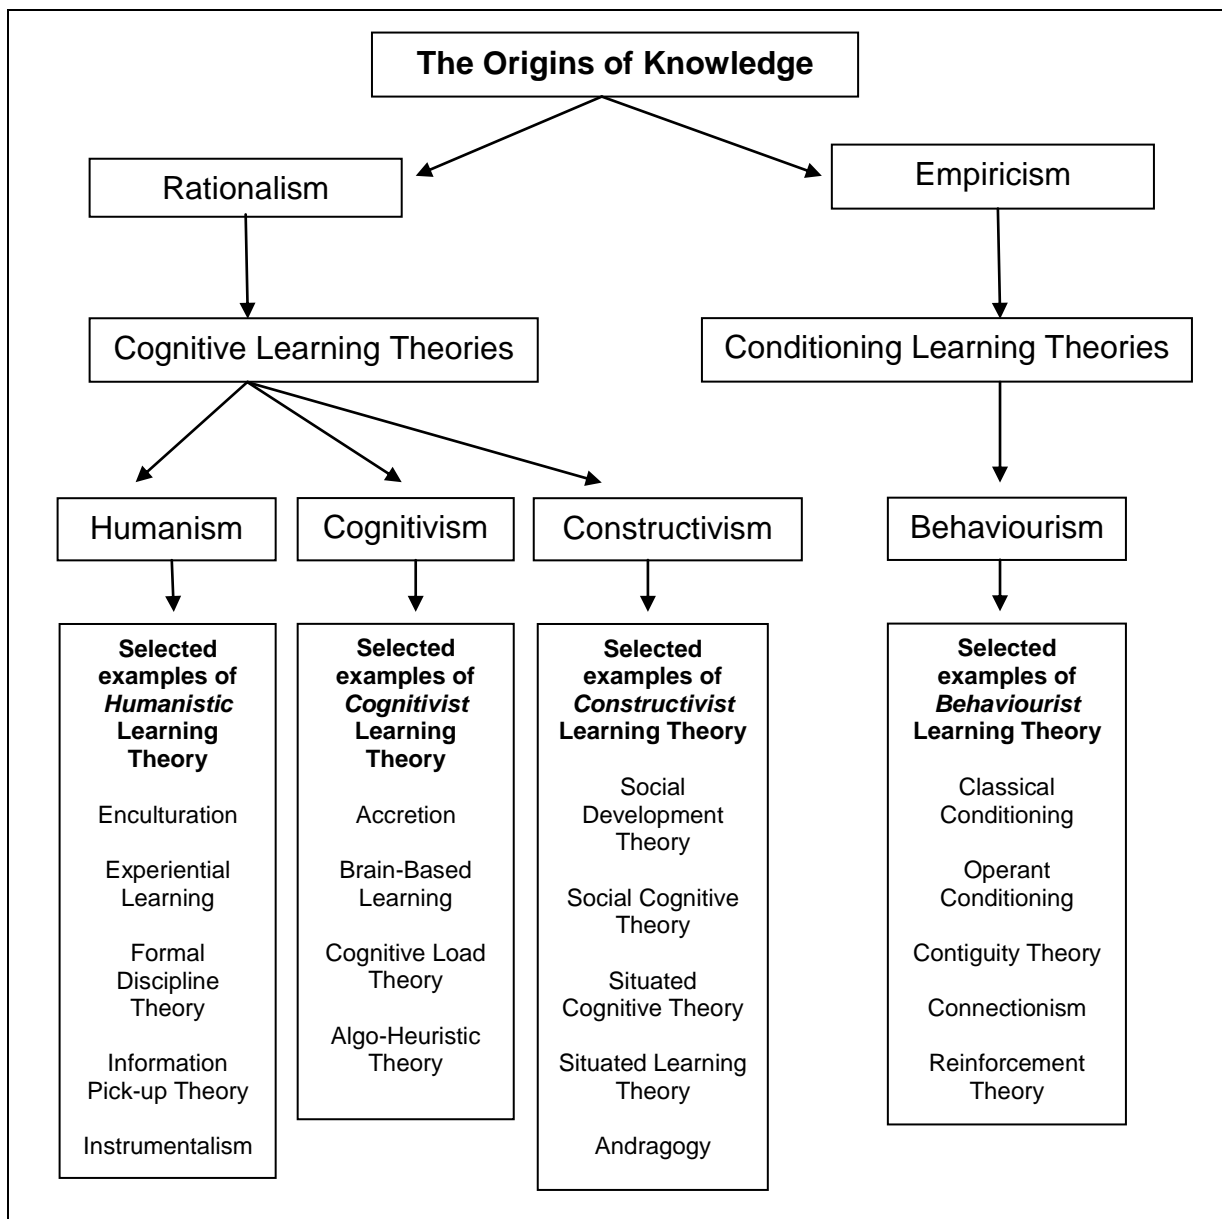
**The Origins of Knowledge**

Rationalism

Empiricism

Cognitive Learning Theories

Conditioning Learning Theories

Humanism

Cognitivism

Constructivism

Behaviourism

**Selected examples of *Humanistic* Learning Theory**

Enculturation

Experiential Learning

Formal Discipline Theory

Information Pick-up Theory

Instrumentalism

**Selected examples of *Cognitivist* Learning Theory**

Accretion

Brain-Based Learning

Cognitive Load Theory

Algo-Heuristic Theory

**Selected examples of *Constructivist* Learning Theory**

Social Development Theory

Social Cognitive Theory

Situated Cognitive Theory

Situated Learning Theory

Andragogy

**Selected examples of *Behaviourist* Learning Theory**

Classical Conditioning

Operant Conditioning

Contiguity Theory

Connectionism

Reinforcement Theory